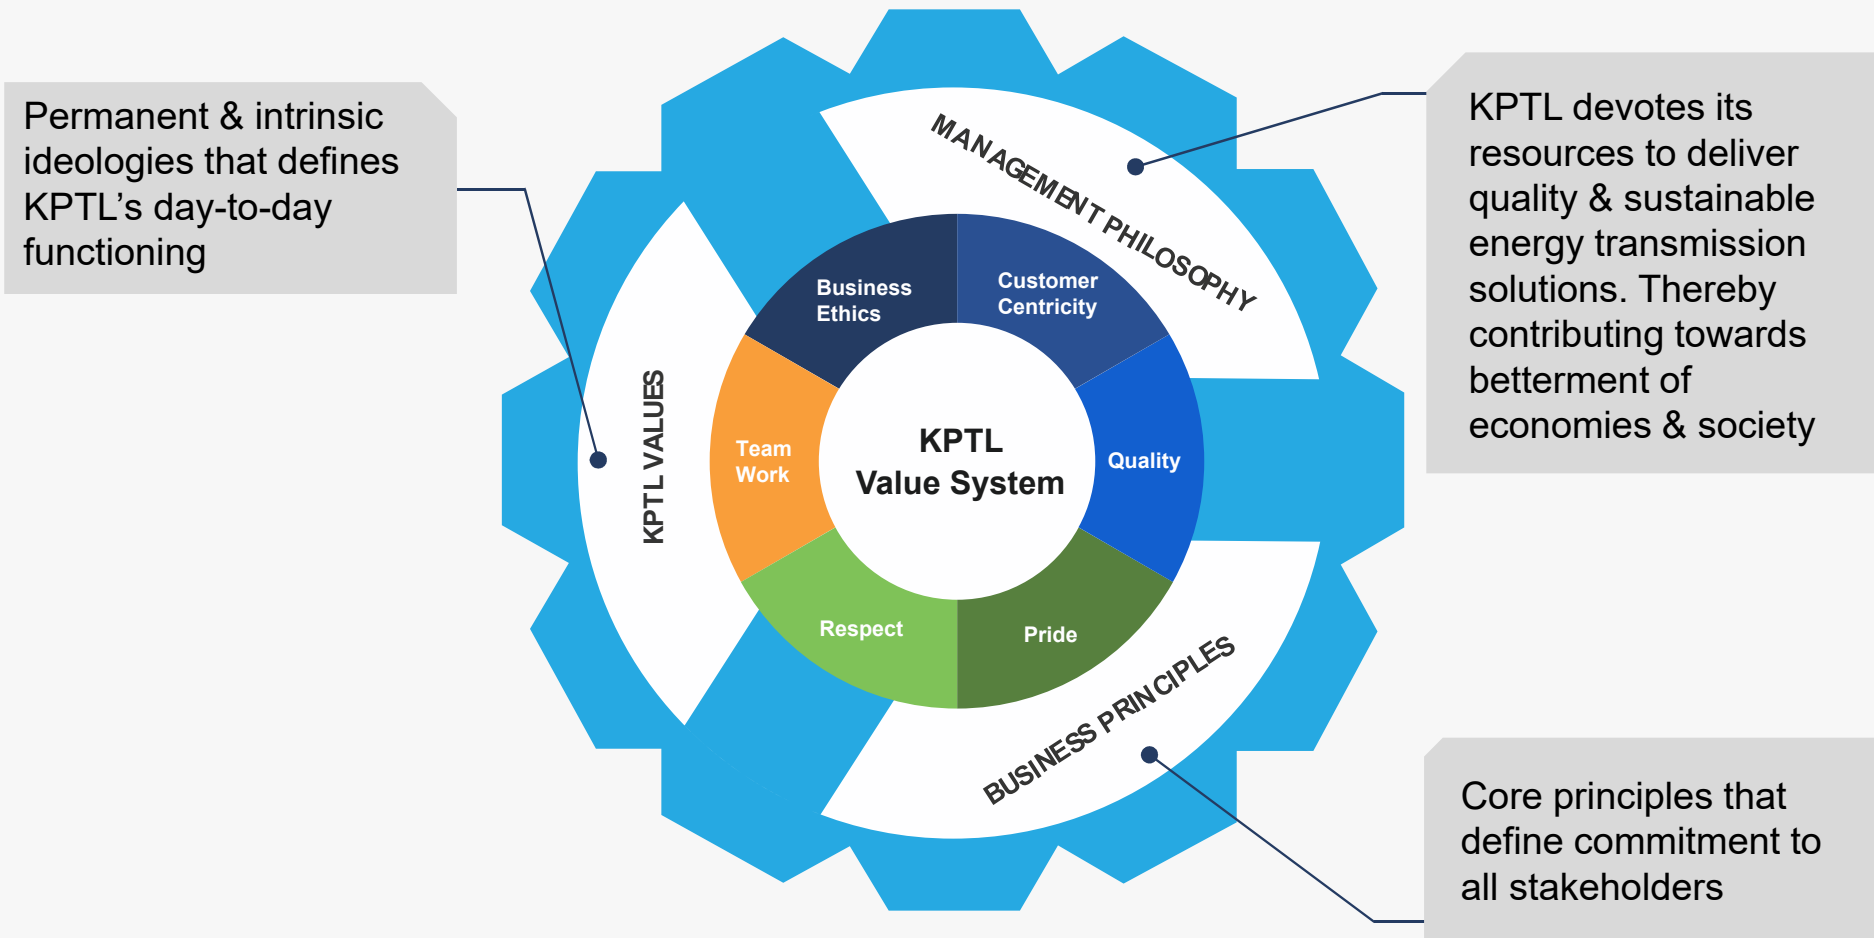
Permanent & intrinsic ideologies that defines KPTL’s day-to-day functioning

MANAGEMENT PHILOSOPHY

KPTL devotes its resources to deliver quality & sustainable energy transmission solutions. Thereby contributing towards betterment of economies & society

KPTL VALUES

Business Ethics

Customer Centricity

Team Work

KPTL
Value System

Quality

Respect

Pride

BUSINESS PRINCIPLES

Core principles that define commitment to all stakeholders